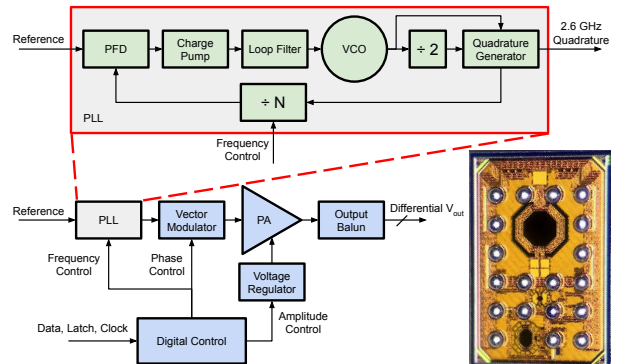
Reference

PFD

Charge Pump

Loop Filter

VCO

÷ 2

Quadrature Generator

2.6 GHz Quadrature

÷ N

PLL

Frequency Control

Reference

PLL

Vector Modulator

PA

Output Balun

Differential $V_{out}$

Frequency Control

Phase Control

Voltage Regulator

Data, Latch, Clock

Digital Control

Amplitude Control